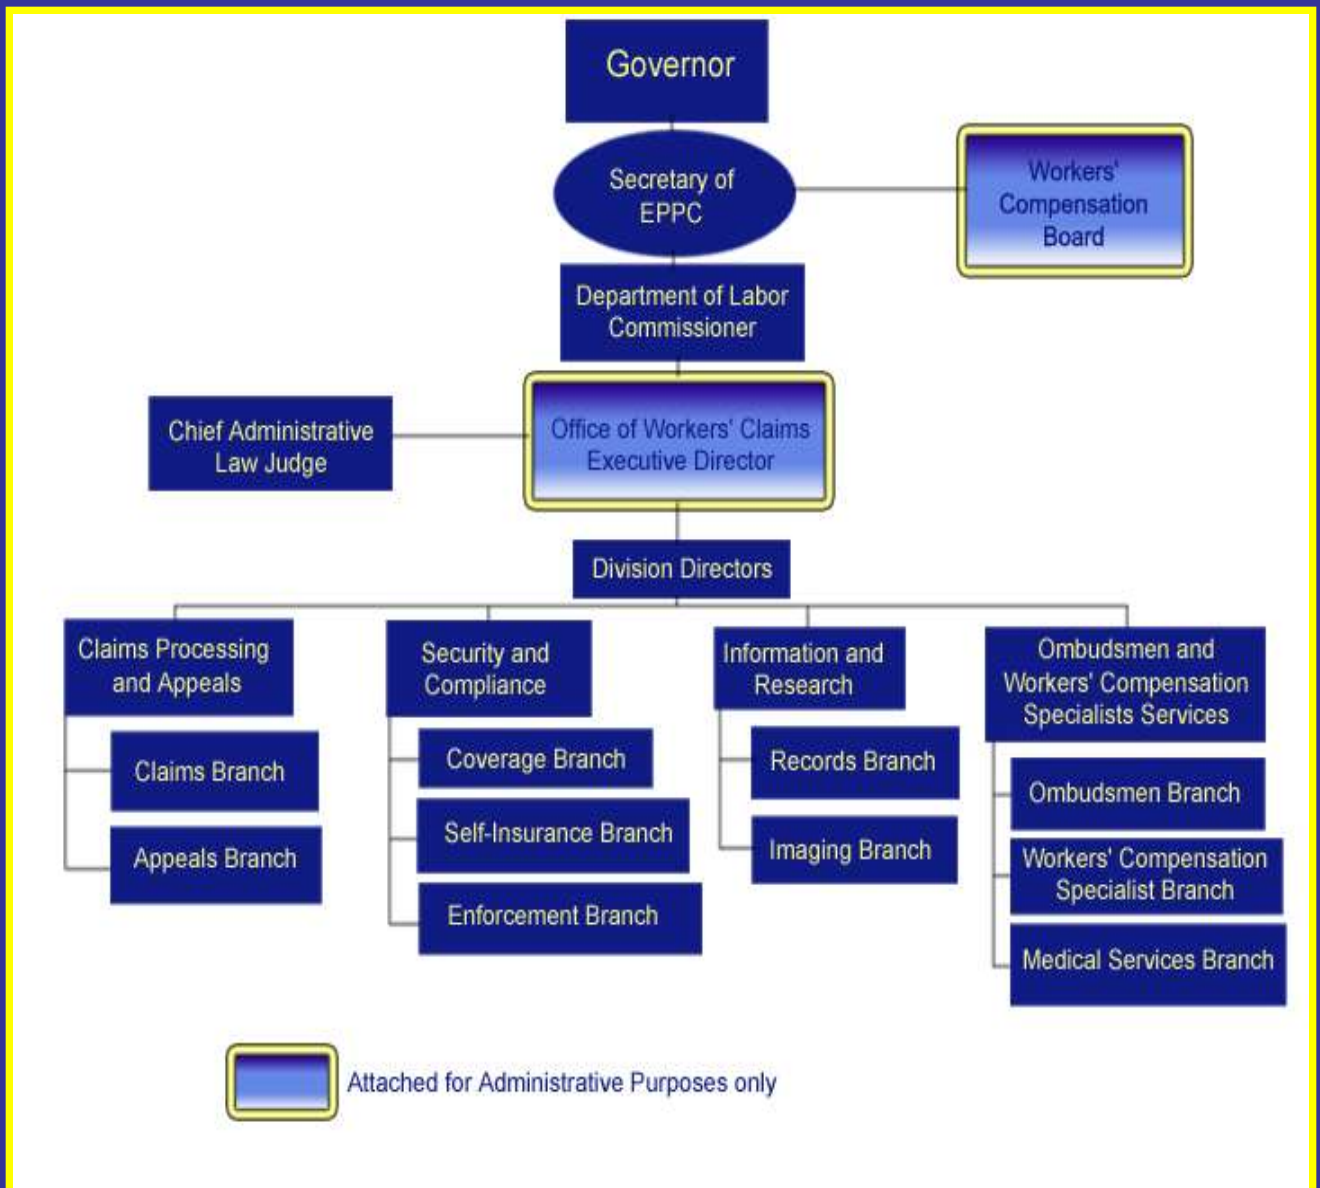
Governor

Secretary of EPPC

Workers' Compensation Board

Department of Labor Commissioner

Chief Administrative Law Judge

Office of Workers' Claims Executive Director

Division Directors

Claims Processing and Appeals

Claims Branch

Appeals Branch

Security and Compliance

Coverage Branch

Self-Insurance Branch

Enforcement Branch

Information and Research

Records Branch

Imaging Branch

Ombudsmen and Workers' Compensation Specialists Services

Ombudsmen Branch

Workers' Compensation Specialist Branch

Medical Services Branch

Attached for Administrative Purposes only